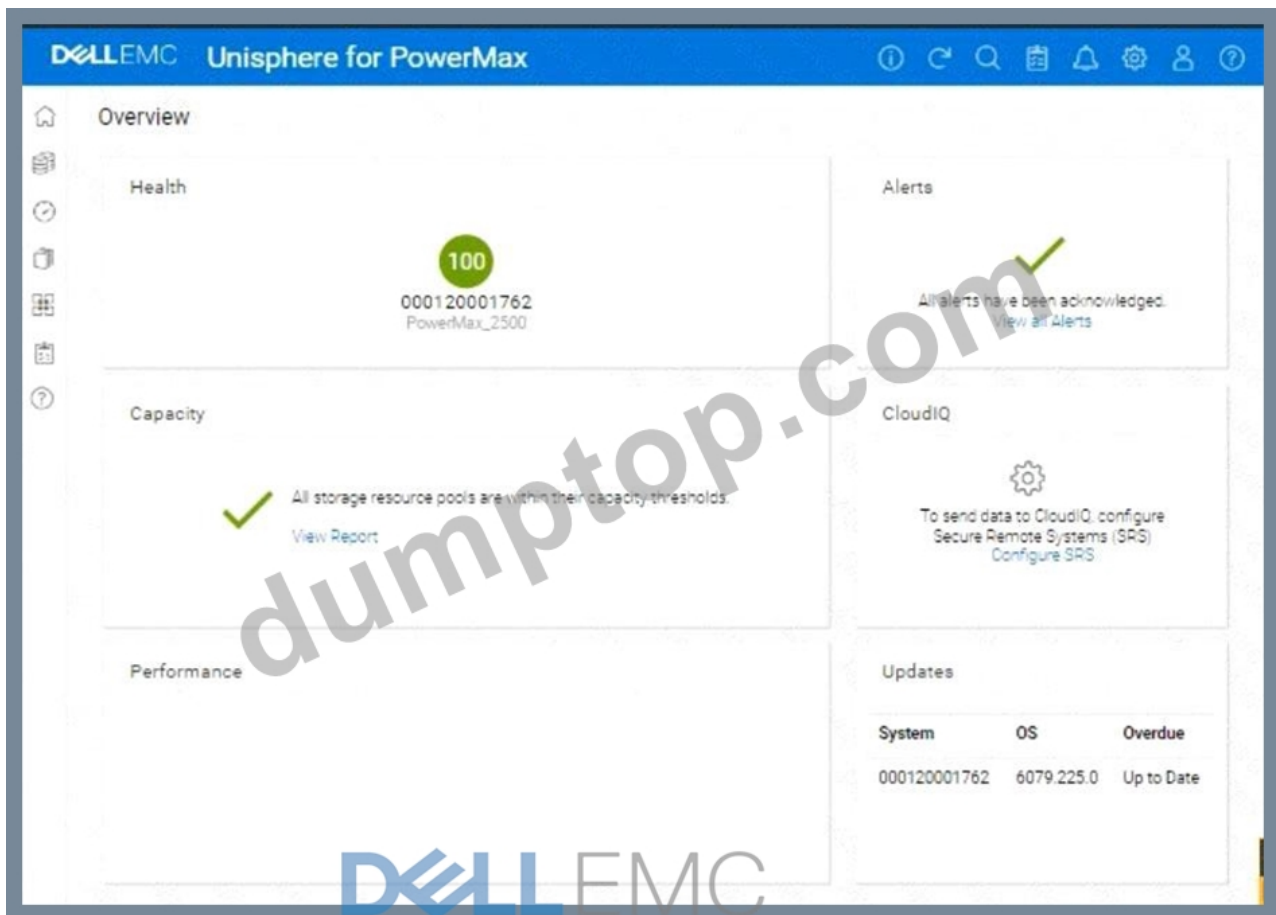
DELLEMC Unisphere for PowerMax

Overview

Health

100
000120001762
PowerMax_2500

Alerts

All alerts have been acknowledged.
View all Alerts

Capacity

All storage resource pools are within their capacity thresholds.
View Report

CloudIQ

To send data to CloudIQ, configure Secure Remote Systems (SRS)
Configure SRS

Performance

Updates

| System | OS | Overdue |
|---|---|---|
| 000120001762 | 6079.225.0 | Up to Date |

dumptop.com

DELLEMC